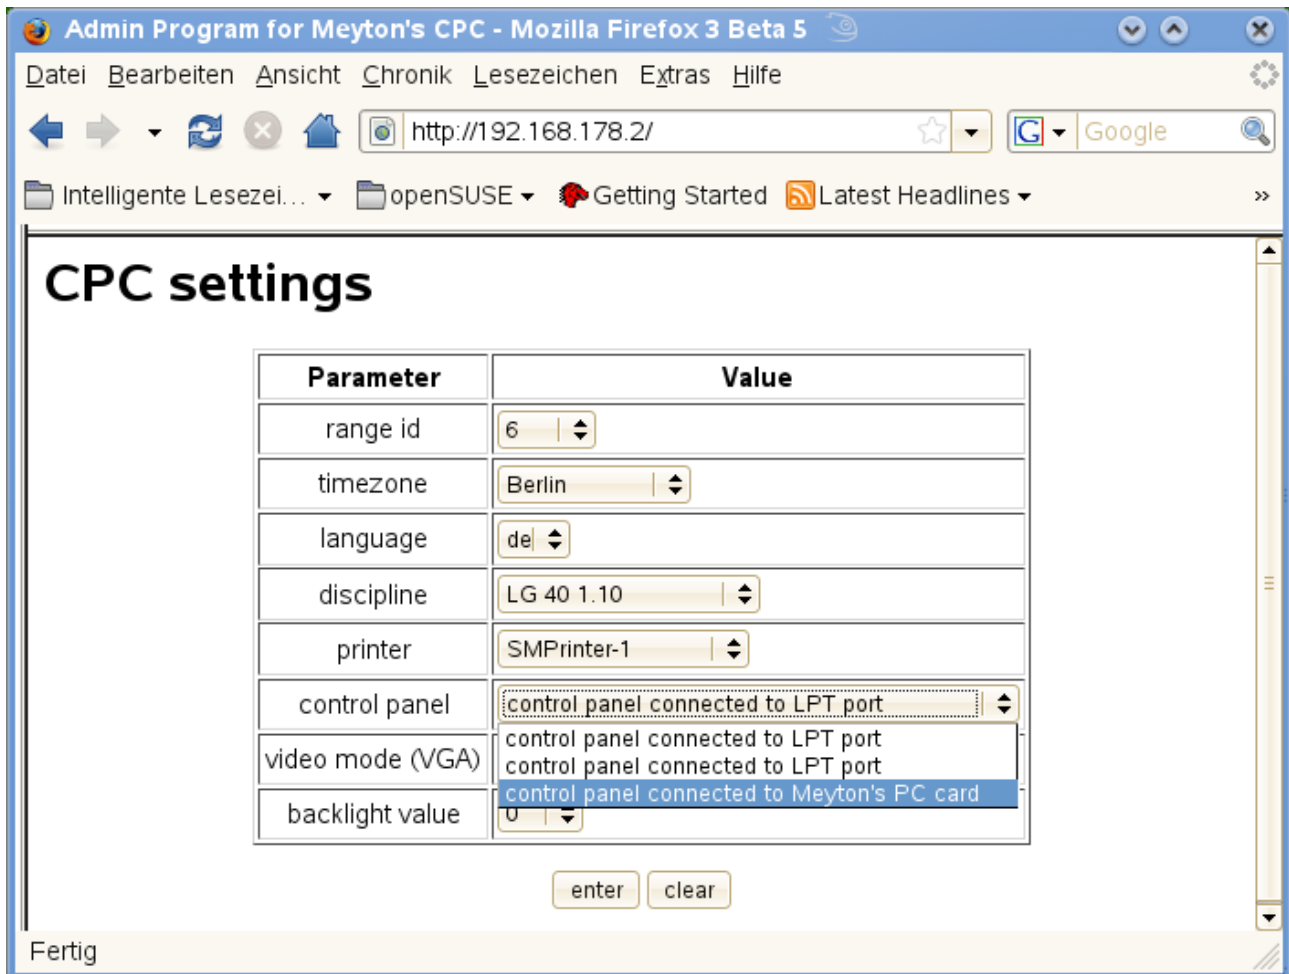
Admin Program for Meyton's CPC - Mozilla Firefox 3 Beta 5

Datei Bearbeiten Ansicht Chronik Lesezeichen Extras Hilfe

http://192.168.178.2/

Google

Intelligente Lesezei... openSUSE Getting Started Latest Headlines »

CPC settings

| Parameter | Value |
|---|---|
| range id | 6 |
| timezone | Berlin |
| language | de |
| discipline | LG 40 1.10 |
| printer | SMPrinter-1 |
| control panel | control panel connected to LPT port |
| video mode (VGA) | control panel connected to LPT port<br>control panel connected to LPT port<br>control panel connected to Meyton's PC card |
| backlight value | 0 |

enter clear

Fertig